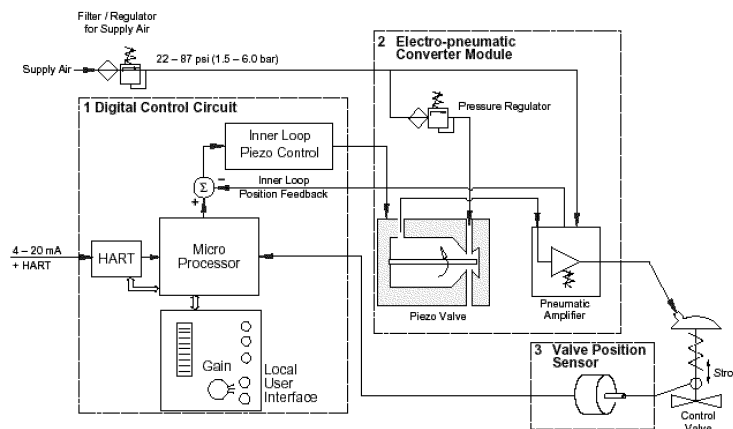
Filter / Regulator for Supply Air

Supply Air

22 – 87 psi (1.5 – 6.0 bar)

2 Electro-pneumatic Converter Module

Pressure Regulator

1 Digital Control Circuit

Inner Loop Piezo Control

$\Sigma$

–

+

Inner Loop Position Feedback

4 – 20 mA + HART

HART

Micro Processor

Piezo Valve

Pneumatic Amplifier

Gain

Local User Interface

3 Valve Position Sensor

Stro

Control Valve